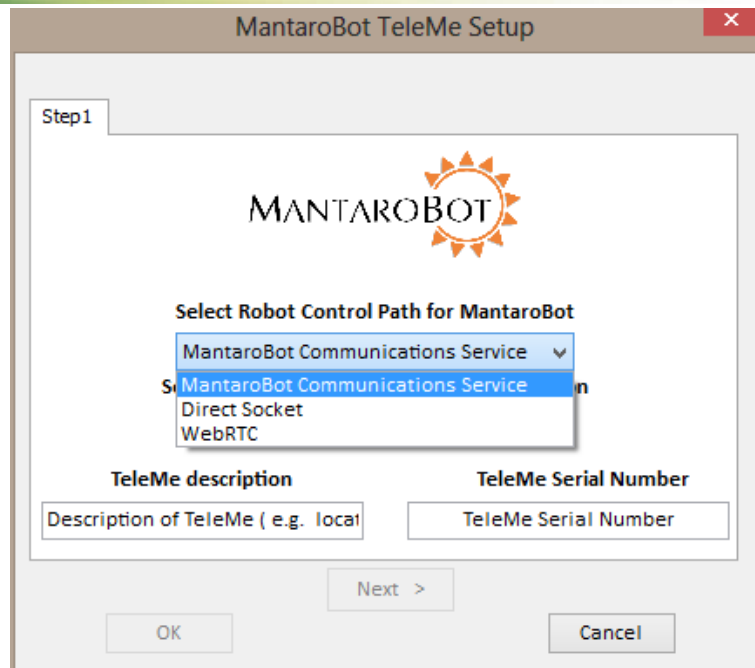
MantaroBot TeleMe Setup

Step1

MANTAROBOT

Select Robot Control Path for MantaroBot

MantaroBot Communications Service

Se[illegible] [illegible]n

MantaroBot Communications Service
Direct Socket
WebRTC

TeleMe description

TeleMe Serial Number

Description of TeleMe ( e.g. locat

TeleMe Serial Number

Next >

OK

Cancel